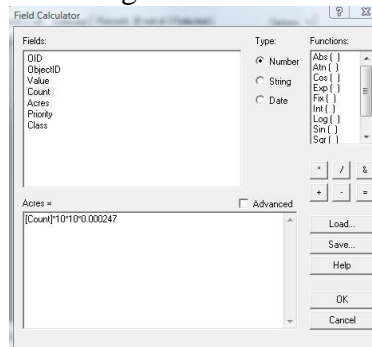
Field Calculator

Fields:
OID
ObjectID
Value
Count
Acres
Priority
Class

Type:
Number
String
Date

Functions:
Abs ( )
Atn ( )
Cos ( )
Exp ( )
Fix ( )
Int ( )
Log ( )
Sin ( )
Sqr ( )

*
/
&
+
-
=

Acres =
Advanced

[Count]*10*10*0.000247

Load...
Save...
Help
OK
Cancel